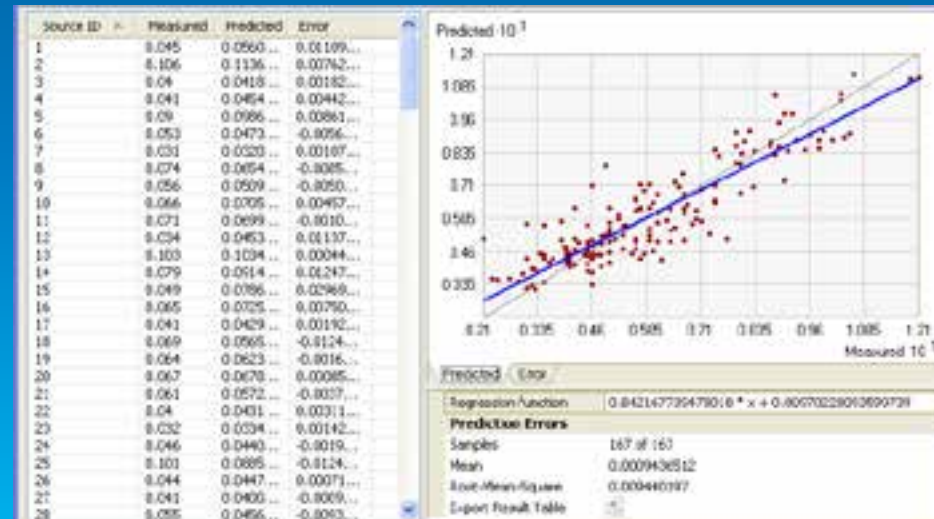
| Source ID | Measured | Predicted | Error |
|---|---|---|---|
| 1 | 0.045 | 0.0560... | 0.01109... |
| 2 | 0.106 | 0.1136... | 0.00762... |
| 3 | 0.04 | 0.0418... | 0.00182... |
| 4 | 0.041 | 0.0454... | 0.00442... |
| 5 | 0.09 | 0.0986... | 0.00861... |
| 6 | 0.053 | 0.0473... | -0.0056... |
| 7 | 0.031 | 0.0320... | 0.00107... |
| 8 | 0.074 | 0.0654... | -0.0085... |
| 9 | 0.056 | 0.0509... | -0.0050... |
| 10 | 0.066 | 0.0705... | 0.00457... |
| 11 | 0.071 | 0.0699... | -0.0010... |
| 12 | 0.034 | 0.0453... | 0.01137... |
| 13 | 0.103 | 0.1034... | 0.00044... |
| 14 | 0.079 | 0.0914... | 0.01247... |
| 15 | 0.049 | 0.0786... | 0.02969... |
| 16 | 0.065 | 0.0725... | 0.00750... |
| 17 | 0.041 | 0.0429... | 0.00192... |
| 18 | 0.069 | 0.0565... | -0.0124... |
| 19 | 0.064 | 0.0623... | -0.0016... |
| 20 | 0.067 | 0.0670... | 0.00085... |
| 21 | 0.061 | 0.0572... | -0.0037... |
| 22 | 0.04 | 0.0431... | 0.0031 1... |
| 23 | 0.032 | 0.0334... | 0.00142... |
| 24 | 0.046 | 0.0440... | -0.0019... |
| 25 | 0.101 | 0.0885... | -0.0124... |
| 26 | 0.044 | 0.0447... | 0.00071... |
| 27 | 0.041 | 0.0400... | -0.0009... |
| 28 | 0.055 | 0.0456... | -0.0093... |

Predicted $10^{-1}$
1.21
1.085
0.96
0.835
0.71
0.585
0.46
0.335
0.21 0.335 0.46 0.585 0.71 0.835 0.96 1.085 1.21
Measured $10^{-1}$

Predicted Error

Regression function 0.842147739479018 * x + 0.00070228010899739
Prediction Errors
Samples 167 of 167
Mean 0.0009436512
Root-Mean-Square 0.009440397
Export Result Table